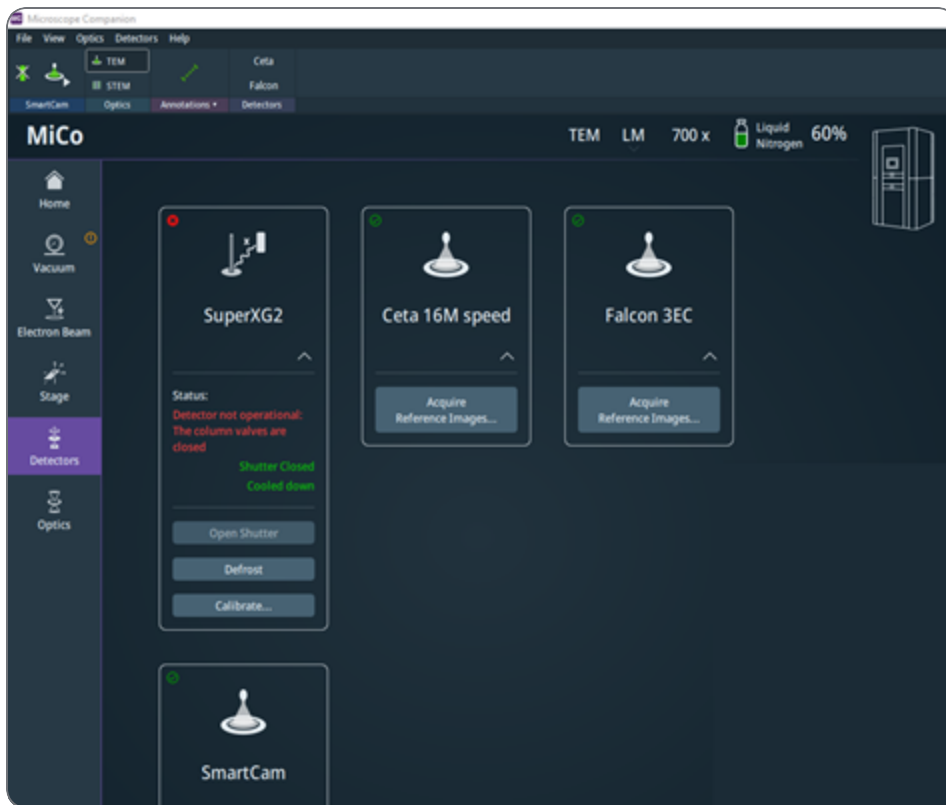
Microscope Companion

File View Optics Detectors Help

TEM
STEM
Ceta
Falcon

SmartCam Optics Annotations ▾ Detectors

MiCo

TEM LM 700 x Liquid Nitrogen 60%

Home
Vacuum
Electron Beam
Stage
Detectors
Optics

SuperXG2

Status:
Detector not operational: The column valves are closed
Shutter Closed
Cooled down

Open Shutter
Defrost
Calibrate...

Ceta 16M speed

Acquire Reference Images...

Falcon 3EC

Acquire Reference Images...

SmartCam